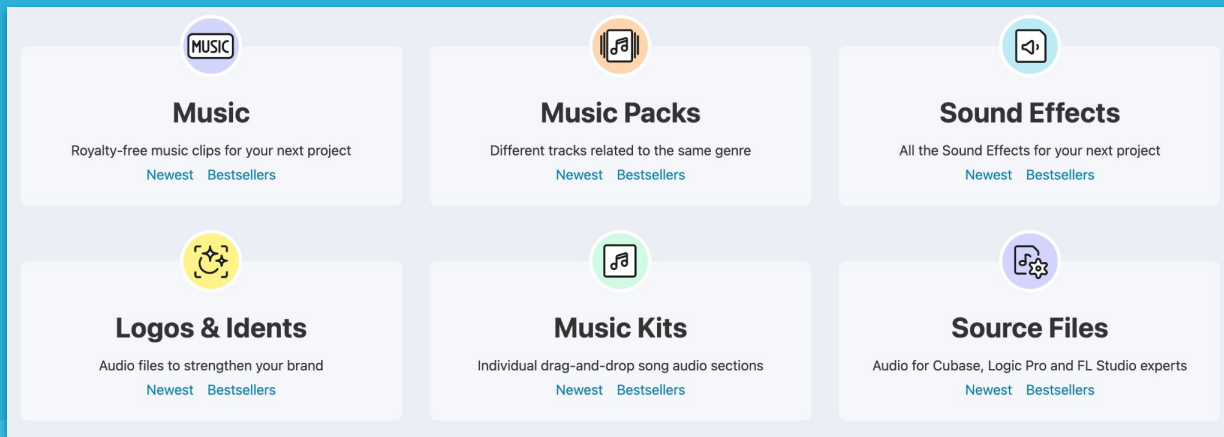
MUSIC

Music

Royalty-free music clips for your next project

Newest Bestsellers

Music Packs

Different tracks related to the same genre

Newest Bestsellers

Sound Effects

All the Sound Effects for your next project

Newest Bestsellers

Logos & Idents

Audio files to strengthen your brand

Newest Bestsellers

Music Kits

Individual drag-and-drop song audio sections

Newest Bestsellers

Source Files

Audio for Cubase, Logic Pro and FL Studio experts

Newest Bestsellers